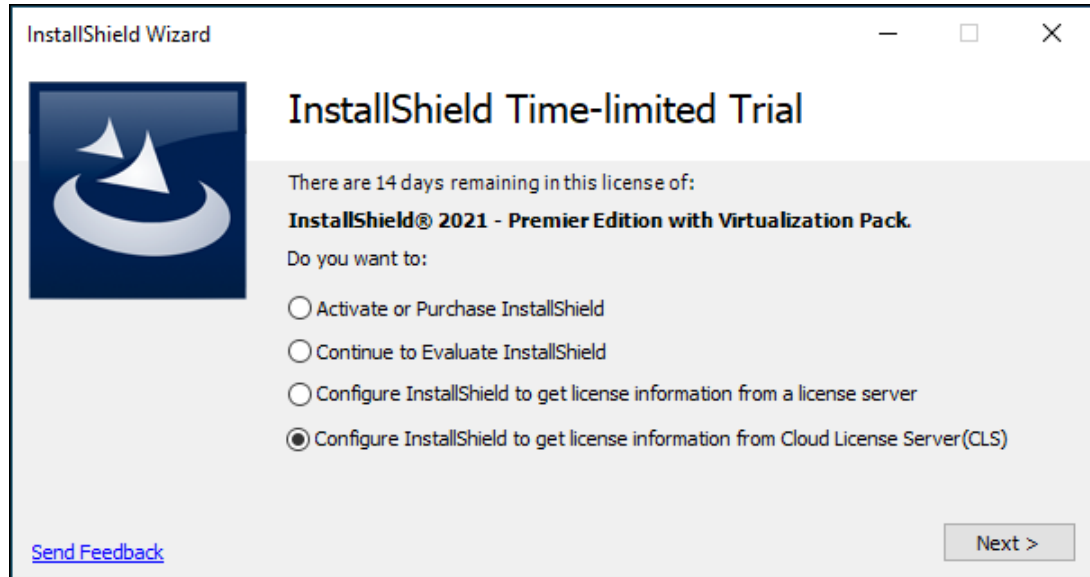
InstallShield Wizard

InstallShield Time-limited Trial

There are 14 days remaining in this license of:

InstallShield® 2021 - Premier Edition with Virtualization Pack.

Do you want to:

Activate or Purchase InstallShield

Continue to Evaluate InstallShield

Configure InstallShield to get license information from a license server

Configure InstallShield to get license information from Cloud License Server(CLS)

Send Feedback

Next >